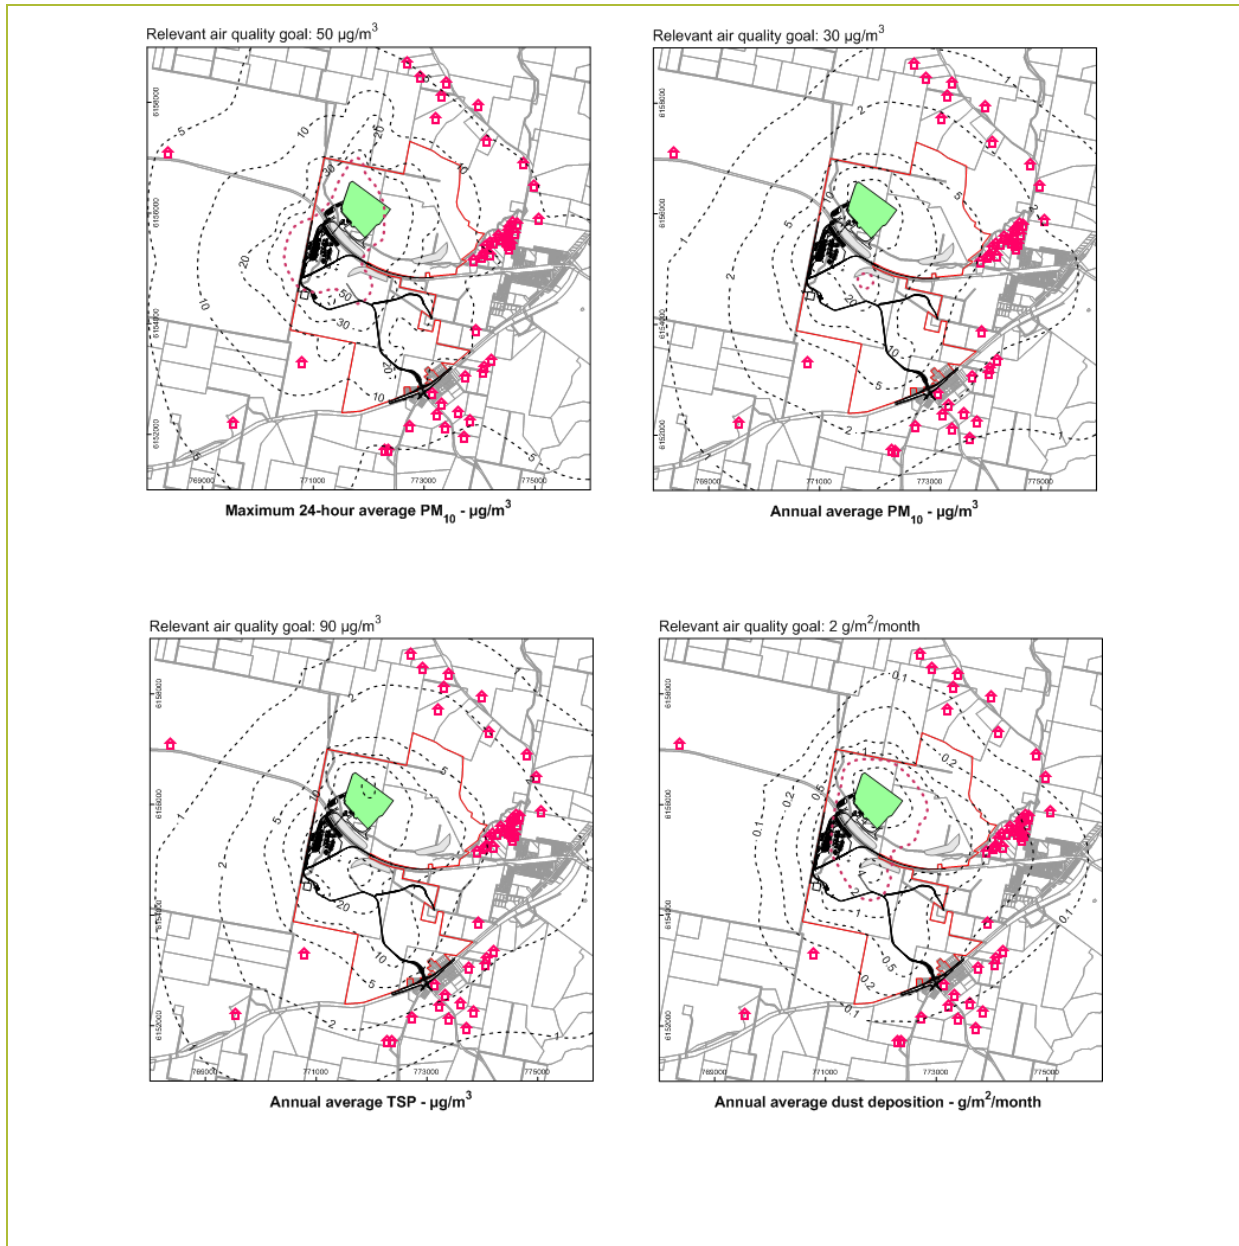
Relevant air quality goal: 50 µg/m$^3$

6156000
6156000
6154000
6152000
5
10
20
30
20
10
50
30
20
10
10
5
769000
771000
773000
775000

Maximum 24-hour average PM$_{10}$ - µg/m$^3$

Relevant air quality goal: 30 µg/m$^3$

6158000
6156000
6154000
6152000
2
5
1
2
5
10
20
10
5
2
1
769000
771000
773000
775000

Annual average PM$_{10}$ - µg/m$^3$

Relevant air quality goal: 90 µg/m$^3$

6158000
6156000
6154000
6152000
2
5
1
10
5
2
20
10
5
2
769000
771000
773000
775000

Annual average TSP - µg/m$^3$

Relevant air quality goal: 2 g/m$^2$/month

6158000
6156000
6154000
6152000
0.1
0.2
0.1
0.2
0.5
1
2
1
0.5
0.2
0.1
0.1
769000
771000
773000
775000

Annual average dust deposition - g/m$^2$/month